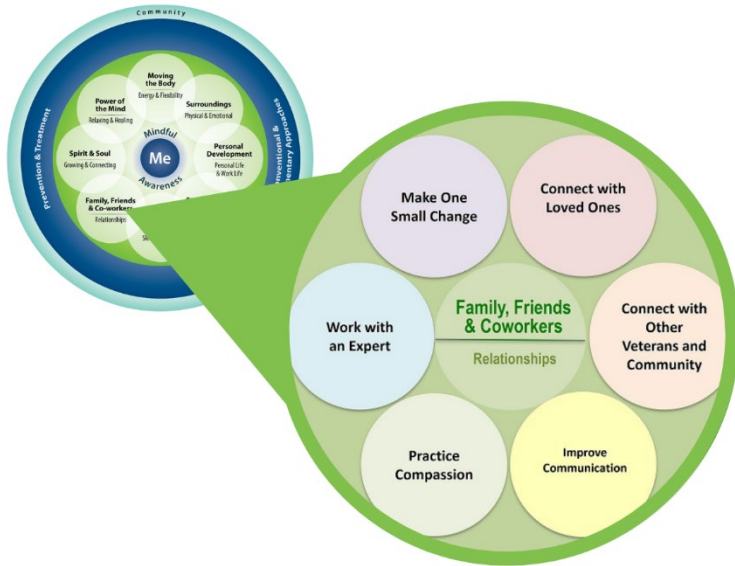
Community

Prevention & Treatment

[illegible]nventional & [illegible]mentary Approaches

Moving the Body
Energy & Flexibility

Surroundings
Physical & Emotional

Power of the Mind
Relaxing & Healing

Mindful

Me

Awareness

Spirit & Soul
Growing & Connecting

Personal Development
Personal Life & Work Life

Family, Friends & Co-workers
Relationships

Sl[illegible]

Make One Small Change

Connect with Loved Ones

Work with an Expert

Family, Friends & Coworkers

Relationships

Connect with Other Veterans and Community

Practice Compassion

Improve Communication